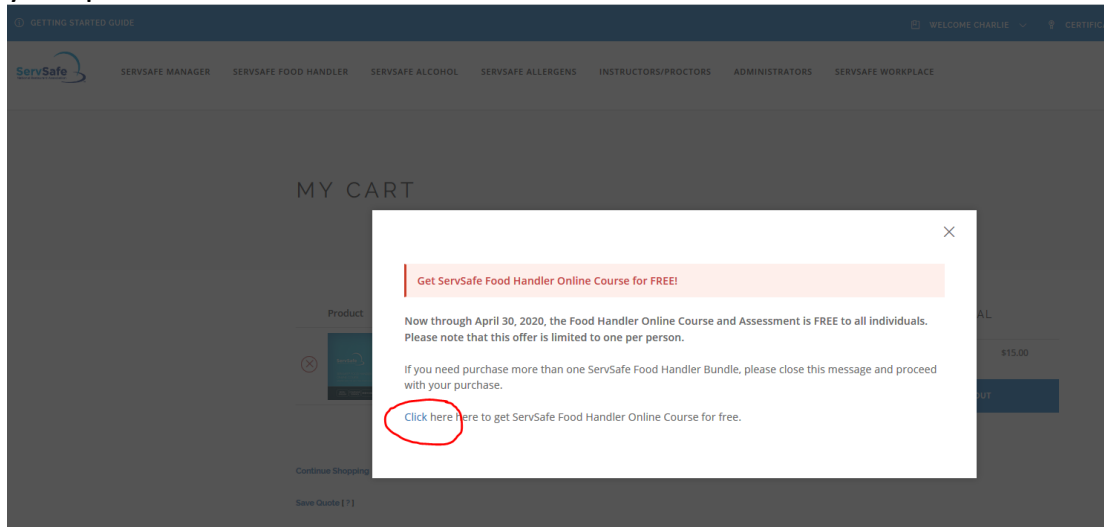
GETTING STARTED GUIDE
WELCOME CHARLIE
CERTIFIC

ServSafe
SERVSAFE MANAGER SERVSAFE FOOD HANDLER SERVSAFE ALCOHOL SERVSAFE ALLERGENS INSTRUCTORS/PROCTORS ADMINISTRATORS SERVSAFE WORKPLACE

MY CART

Product
AL
$15.00
UT

Continue Shopping
Save Quote [ ? ]

×

Get ServSafe Food Handler Online Course for FREE!

Now through April 30, 2020, the Food Handler Online Course and Assessment is FREE to all individuals. Please note that this offer is limited to one per person.

If you need purchase more than one ServSafe Food Handler Bundle, please close this message and proceed with your purchase.

Click here here to get ServSafe Food Handler Online Course for free.